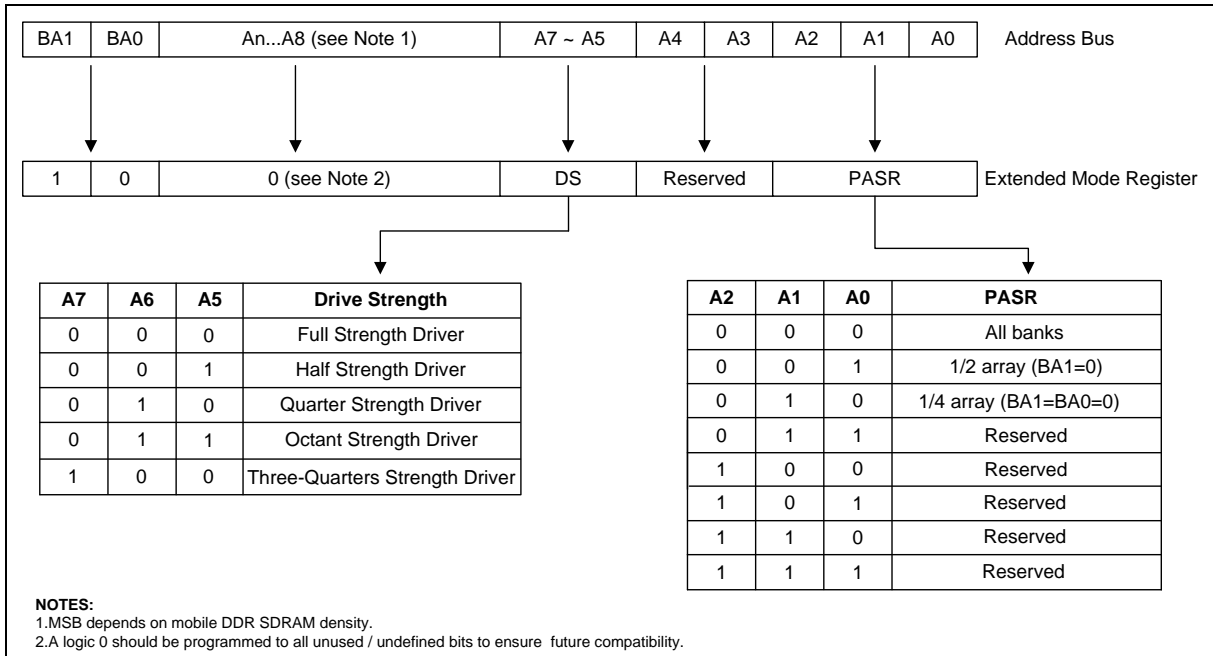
| BA1 | BA0 | An...A8 (see Note 1) | A7 ~ A5 | A4 | A3 | A2 | A1 | A0 |
|---|---|---|---|---|---|---|---|---|

Address Bus

| 1 | 0 | 0 (see Note 2) | DS | Reserved | PASR |
|---|---|---|---|---|---|

Extended Mode Register

| A7 | A6 | A5 | Drive Strength |
|---|---|---|---|
| 0 | 0 | 0 | Full Strength Driver |
| 0 | 0 | 1 | Half Strength Driver |
| 0 | 1 | 0 | Quarter Strength Driver |
| 0 | 1 | 1 | Octant Strength Driver |
| 1 | 0 | 0 | Three-Quarters Strength Driver |

| A2 | A1 | A0 | PASR |
|---|---|---|---|
| 0 | 0 | 0 | All banks |
| 0 | 0 | 1 | 1/2 array (BA1=0) |
| 0 | 1 | 0 | 1/4 array (BA1=BA0=0) |
| 0 | 1 | 1 | Reserved |
| 1 | 0 | 0 | Reserved |
| 1 | 0 | 1 | Reserved |
| 1 | 1 | 0 | Reserved |
| 1 | 1 | 1 | Reserved |

NOTES:
1.MSB depends on mobile DDR SDRAM density.
2.A logic 0 should be programmed to all unused / undefined bits to ensure future compatibility.